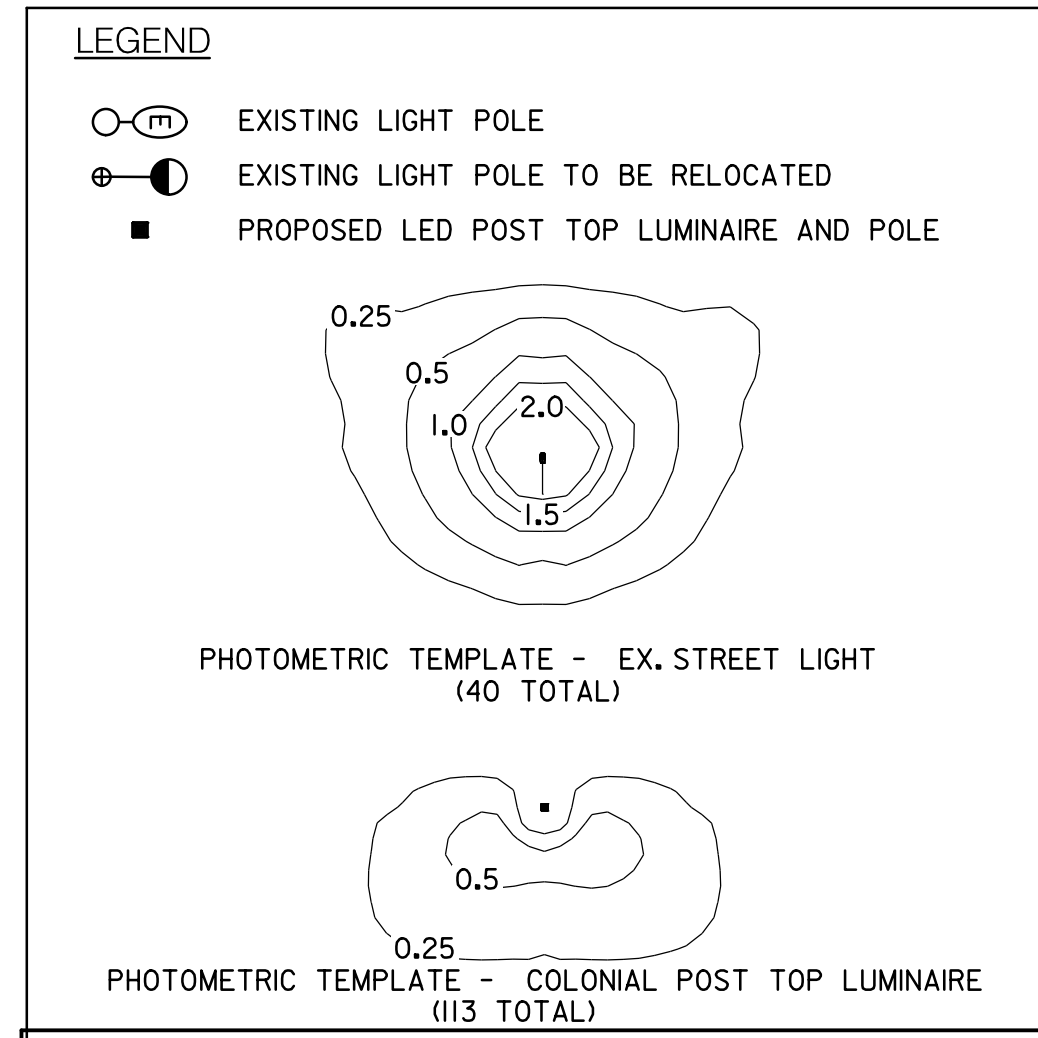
LEGEND

EXISTING LIGHT POLE

EXISTING LIGHT POLE TO BE RELOCATED

PROPOSED LED POST TOP LUMINAIRE AND POLE

0.25
0.5
1.0
2.0
1.5

PHOTOMETRIC TEMPLATE - EX. STREET LIGHT
(40 TOTAL)

0.5
0.25

PHOTOMETRIC TEMPLATE - COLONIAL POST TOP LUMINAIRE
(113 TOTAL)